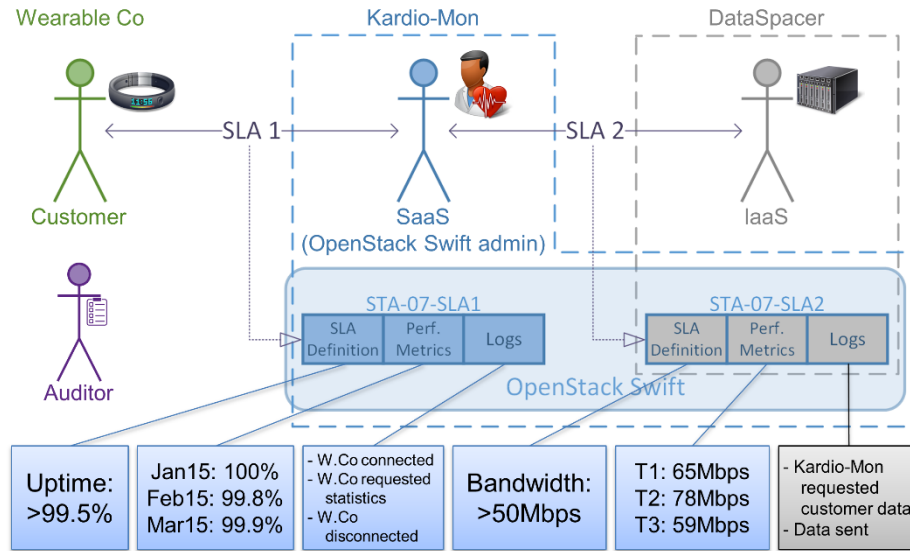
Wearable Co

Kardio-Mon

DataSpacer

SLA 1

SLA 2

Customer

SaaS
(OpenStack Swift admin)

IaaS

Auditor

STA-07-SLA1

| SLA Definition | Perf. Metrics | Logs |
|---|---|---|

STA-07-SLA2

| SLA Definition | Perf. Metrics | Logs |
|---|---|---|

OpenStack Swift

Uptime: >99.5%

Jan15: 100%
Feb15: 99.8%
Mar15: 99.9%

- W.Co connected
- W.Co requested statistics
- W.Co disconnected

Bandwidth: >50Mbps

T1: 65Mbps
T2: 78Mbps
T3: 59Mbps

- Kardio-Mon requested customer data
- Data sent